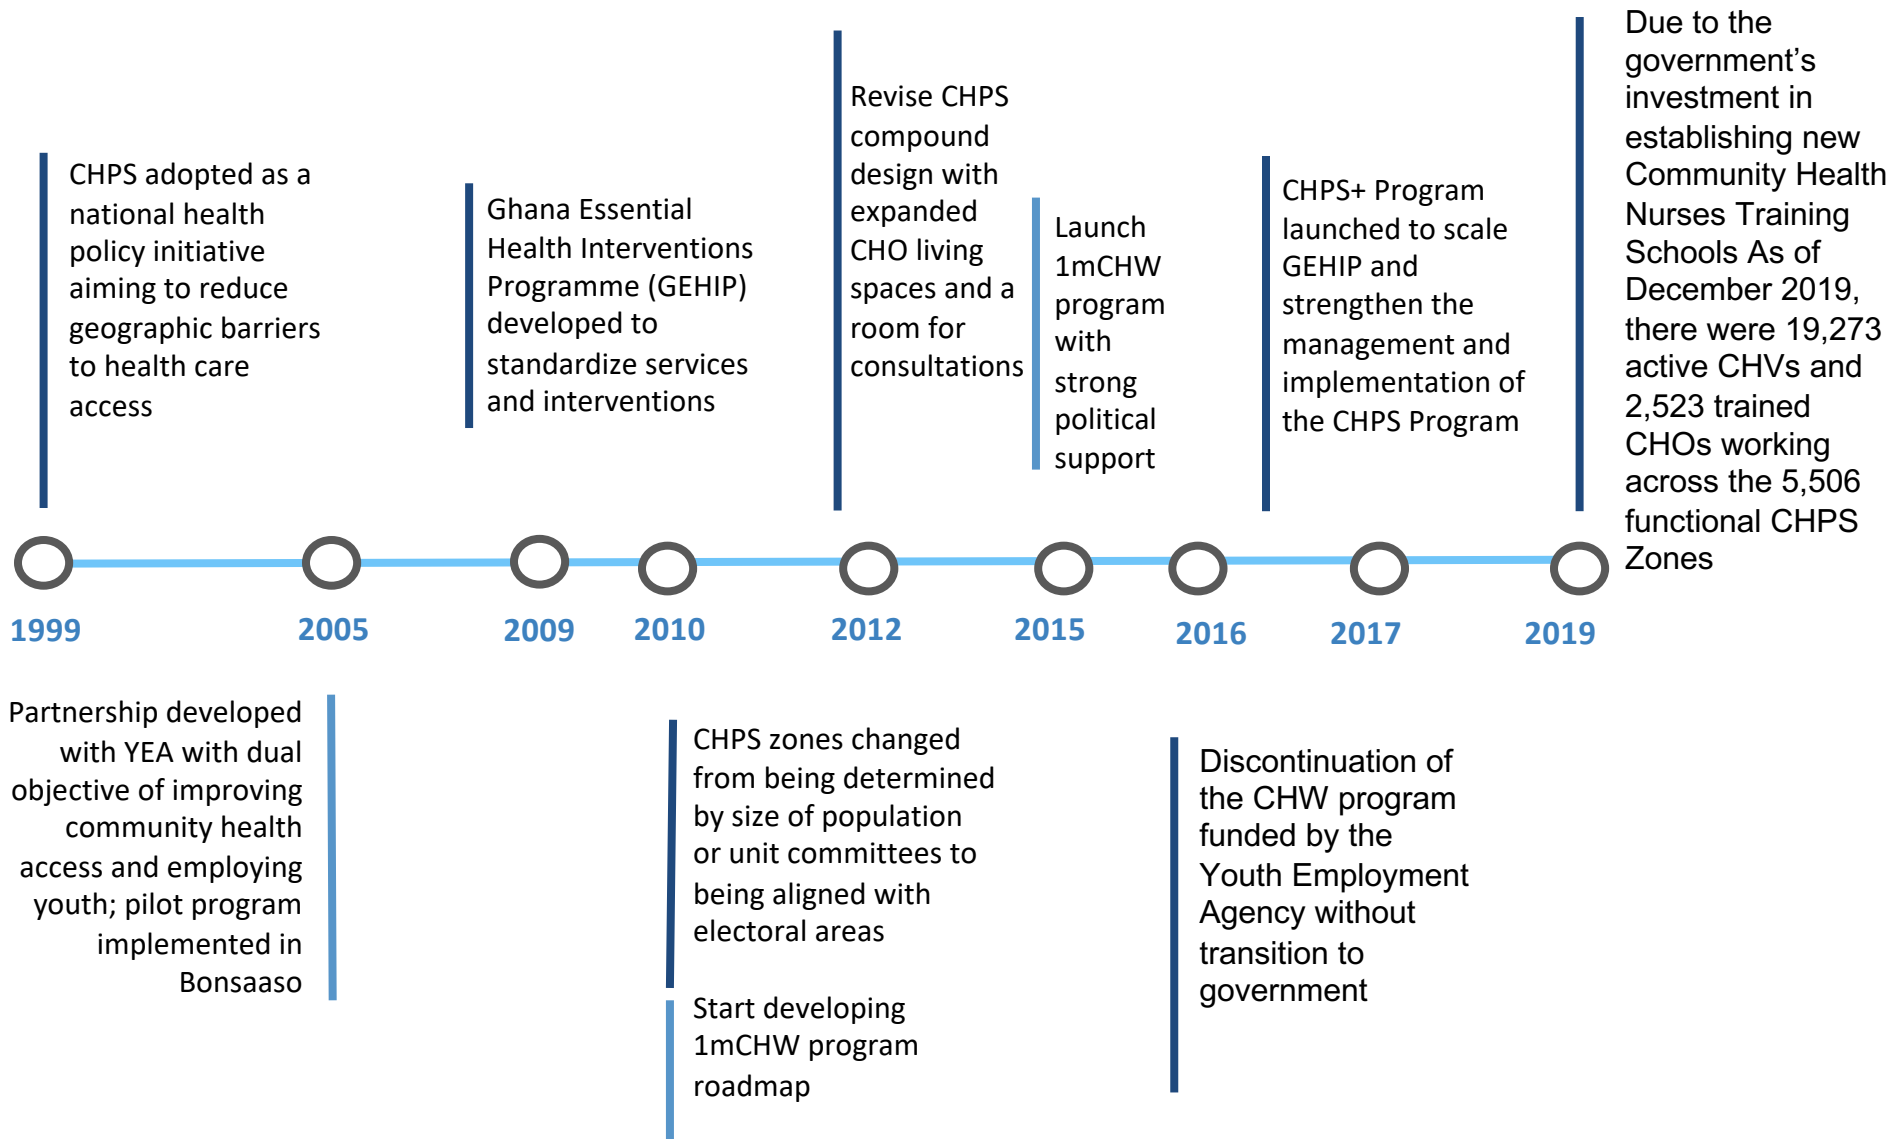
CHPS adopted as a national health policy initiative aiming to reduce geographic barriers to health care access

Ghana Essential Health Interventions Programme (GEHIP) developed to standardize services and interventions

Revise CHPS compound design with expanded CHO living spaces and a room for consultations

Launch 1mCHW program with strong political support

CHPS+ Program launched to scale GEHIP and strengthen the management and implementation of the CHPS Program

Due to the government's investment in establishing new Community Health Nurses Training Schools As of December 2019, there were 19,273 active CHVs and 2,523 trained CHOs working across the 5,506 functional CHPS Zones

1999

2005

2009

2010

2012

2015

2016

2017

2019

Partnership developed with YEA with dual objective of improving community health access and employing youth; pilot program implemented in Bonsaaso

CHPS zones changed from being determined by size of population or unit committees to being aligned with electoral areas

Start developing 1mCHW program roadmap

Discontinuation of the CHW program funded by the Youth Employment Agency without transition to government